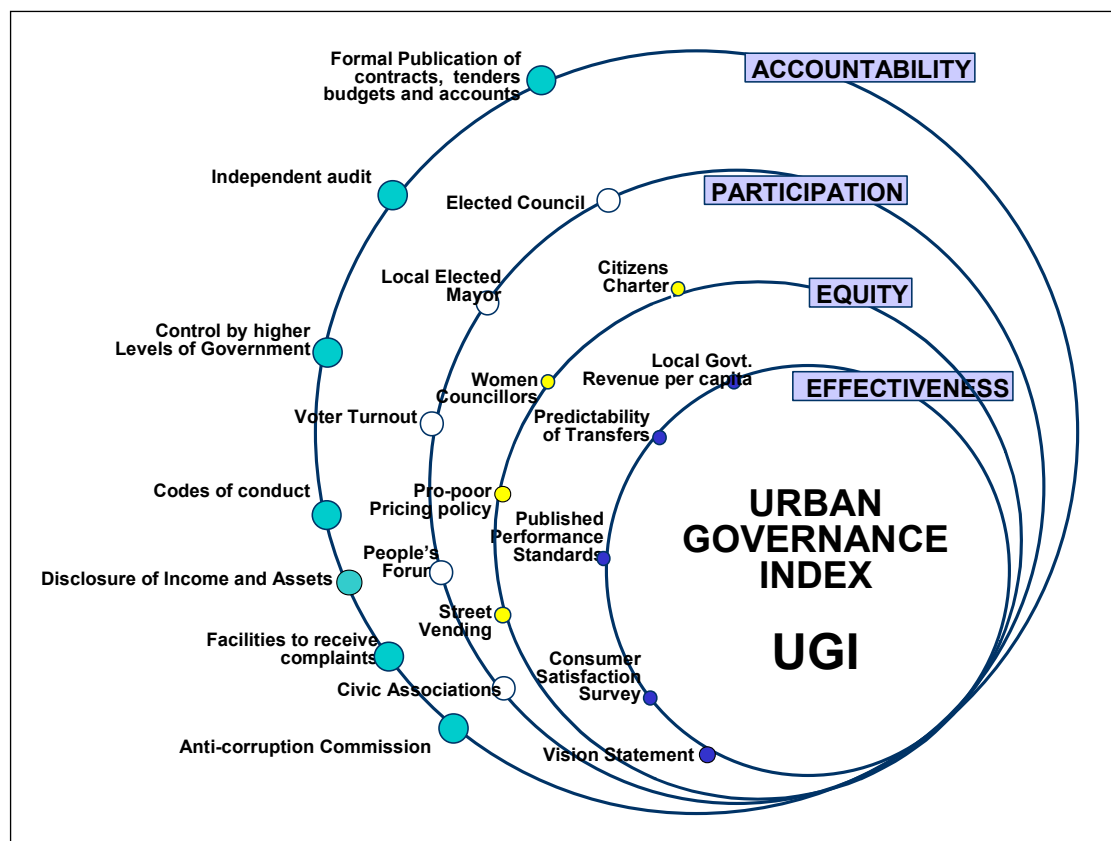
ACCOUNTABILITY

Formal Publication of contracts, tenders budgets and accounts

Independent audit

Control by higher Levels of Government

Codes of conduct

Disclosure of Income and Assets

Facilities to receive complaints

Anti-corruption Commission

PARTICIPATION

Elected Council

Local Elected Mayor

Voter Turnout

People's Forum

Civic Associations

EQUITY

Citizens Charter

Women Councillors

Pro-poor Pricing policy

Street Vending

EFFECTIVENESS

Local Govt. Revenue per capita

Predictability of Transfers

Published Performance Standards

Consumer Satisfaction Survey

Vision Statement

URBAN GOVERNANCE INDEX

UGI